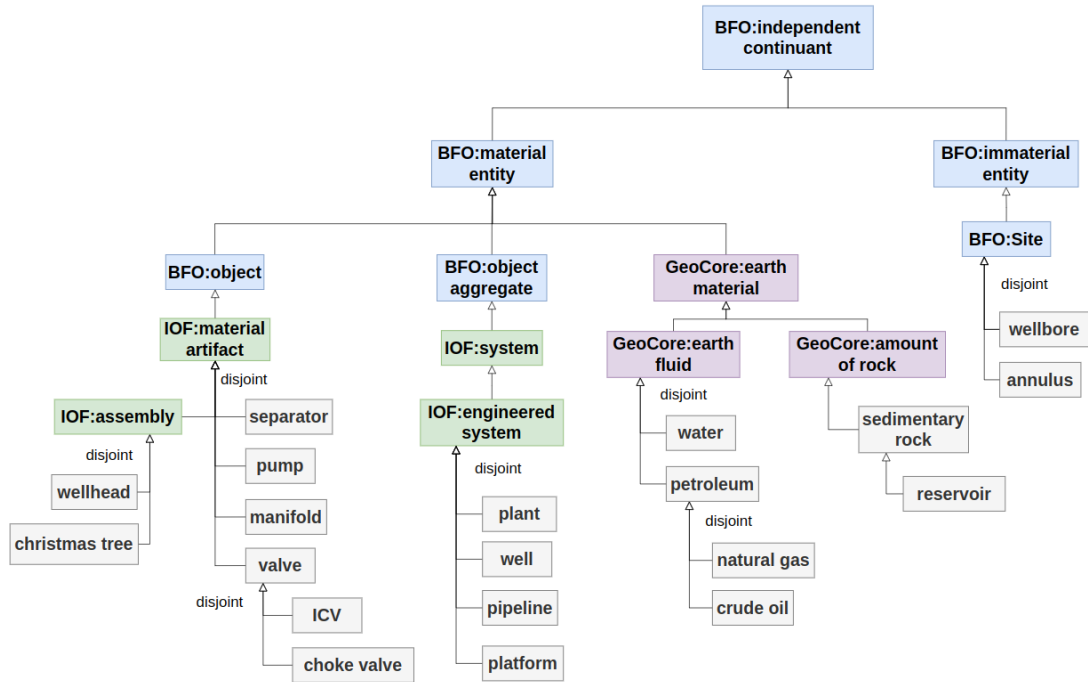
BFO:independent continuant

BFO:material entity

BFO:immaterial entity

BFO:object

BFO:object aggregate

GeoCore:earth material

BFO:Site

disjoint

wellbore

annulus

IOF:material artifact

disjoint

IOF:assembly

separator

disjoint

wellhead

christmas tree

pump

manifold

valve

disjoint

ICV

choke valve

IOF:system

IOF:engineered system

disjoint

plant

well

pipeline

platform

GeoCore:earth fluid

disjoint

water

petroleum

disjoint

natural gas

crude oil

GeoCore:amount of rock

sedimentary rock

reservoir